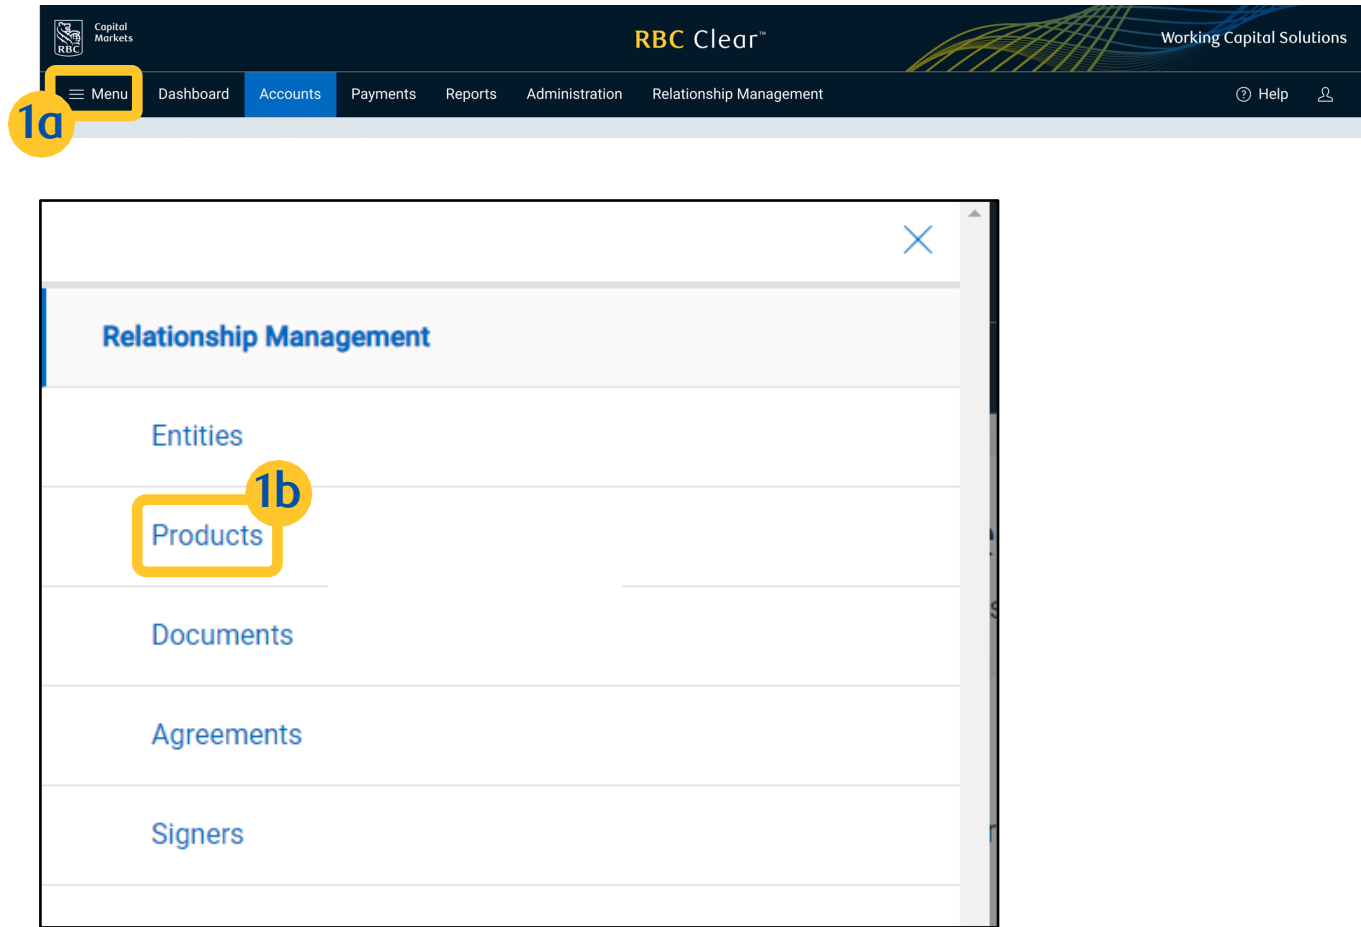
RBC Capital Markets

RBC Clear™

Working Capital Solutions

Menu Dashboard Accounts Payments Reports Administration Relationship Management

Help

1a

Relationship Management

Entities

1b

Products

Documents

Agreements

Signers